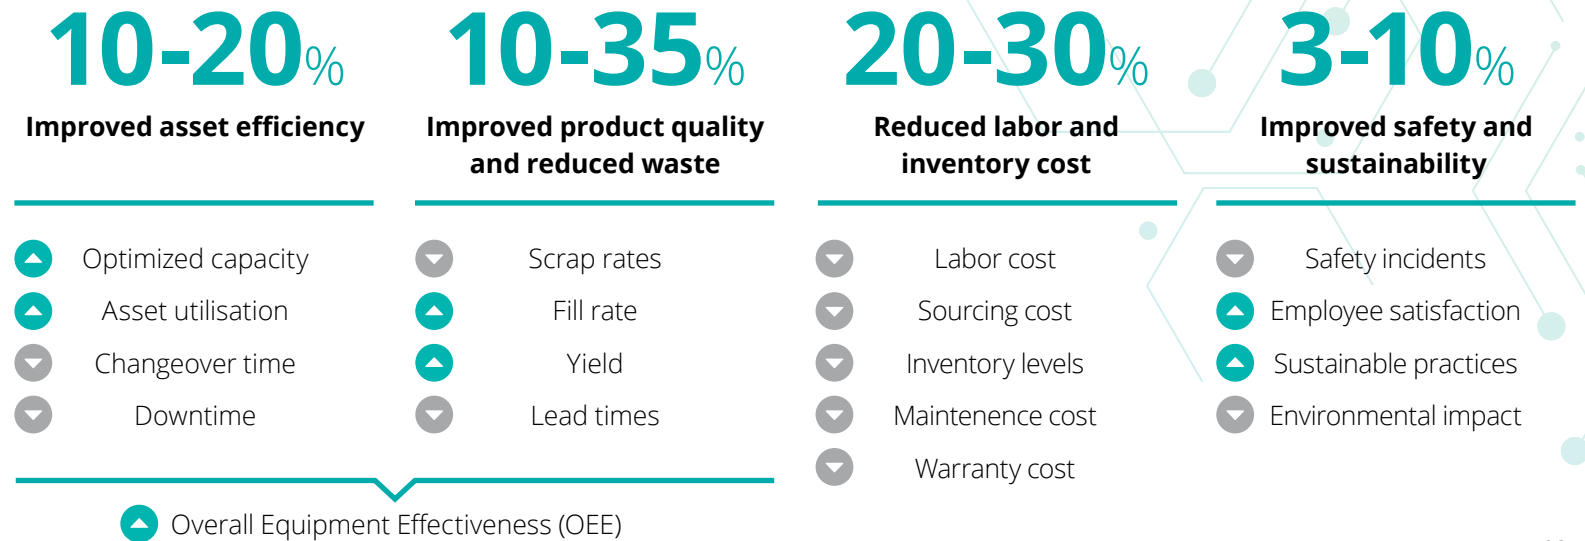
10-20%
Improved asset efficiency

Optimized capacity
Asset utilisation
Changeover time
Downtime

10-35%
Improved product quality and reduced waste

Scrap rates
Fill rate
Yield
Lead times

Overall Equipment Effectiveness (OEE)

20-30%
Reduced labor and inventory cost

Labor cost
Sourcing cost
Inventory levels
Maintenence cost
Warranty cost

3-10%
Improved safety and sustainability

Safety incidents
Employee satisfaction
Sustainable practices
Environmental impact